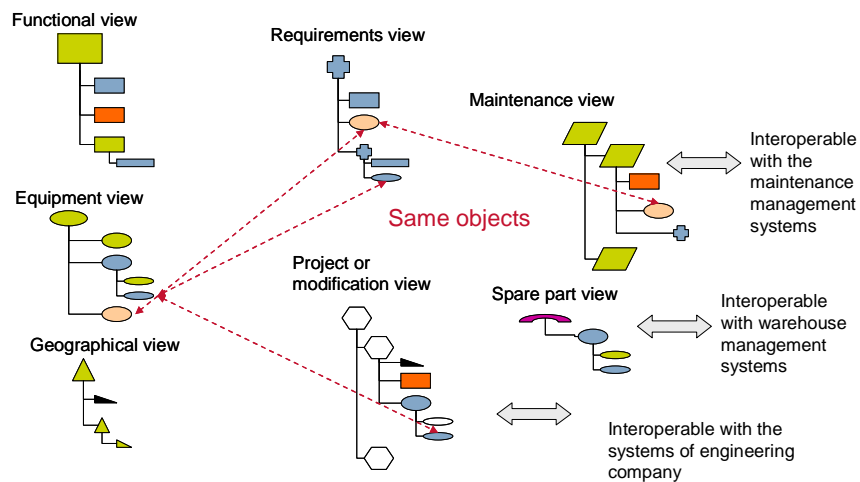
Functional view

Requirements view

Maintenance view

Interoperable with the maintenance management systems

Equipment view

Same objects

Project or modification view

Spare part view

Interoperable with warehouse management systems

Geographical view

Interoperable with the systems of engineering company